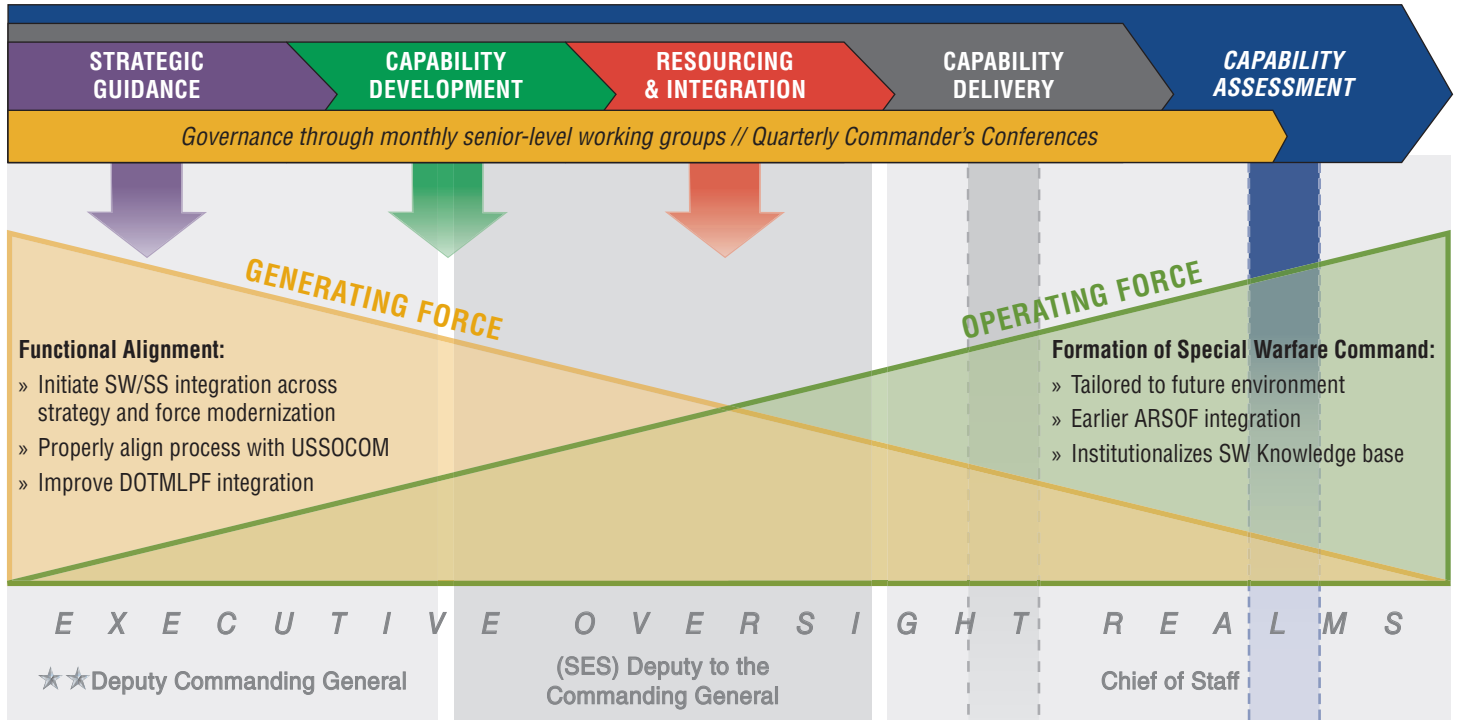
STRATEGIC GUIDANCE

CAPABILITY DEVELOPMENT

RESOURCING & INTEGRATION

CAPABILITY DELIVERY

CAPABILITY ASSESSMENT

Governance through monthly senior-level working groups // Quarterly Commander's Conferences

GENERATING FORCE

OPERATING FORCE

Functional Alignment:
» Initiate SW/SS integration across strategy and force modernization
» Properly align process with USSOCOM
» Improve DOTMLPF integration

Formation of Special Warfare Command:
» Tailored to future environment
» Earlier ARSOF integration
» Institutionalizes SW Knowledge base

EXECUTIVE OVERSIGHT REALMS

★★Deputy Commanding General

(SES) Deputy to the Commanding General

Chief of Staff